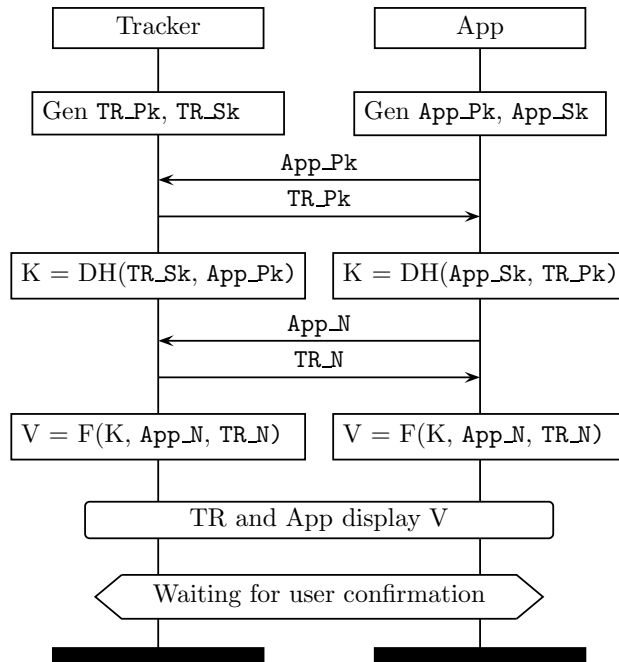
Tracker

App

Gen TR_Pk, TR_Sk

Gen App_Pk, App_Sk

App_Pk

TR_Pk

K = DH(TR_Sk, App_Pk)

K = DH(App_Sk, TR_Pk)

App_N

TR_N

V = F(K, App_N, TR_N)

V = F(K, App_N, TR_N)

TR and App display V

Waiting for user confirmation